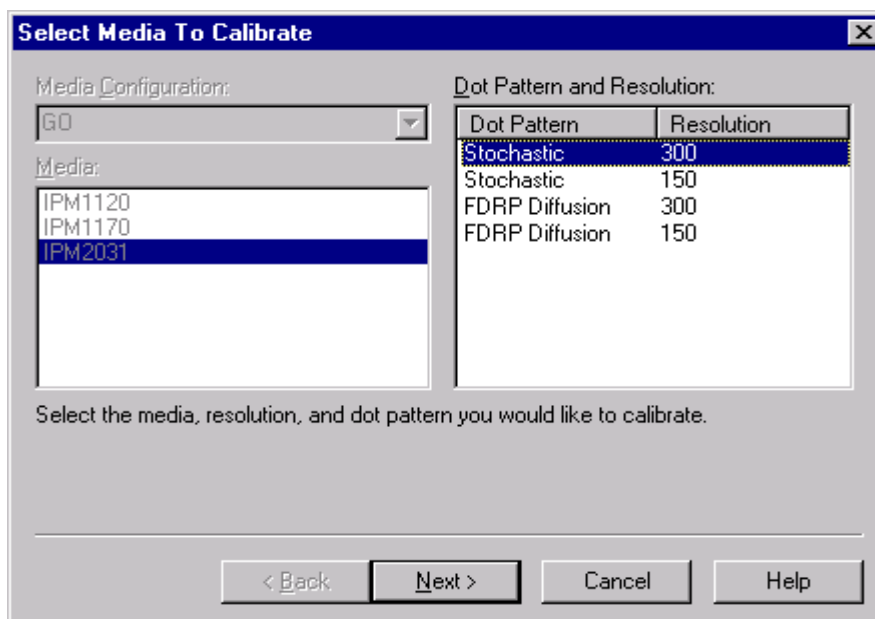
Select Media To Calibrate

Media Configuration:

GO

Media:

IPM1120
IPM1170
IPM2031

Dot Pattern and Resolution:

| Dot Pattern | Resolution |
|---|---|
| Stochastic | 300 |
| Stochastic | 150 |
| FDRP Diffusion | 300 |
| FDRP Diffusion | 150 |

Select the media, resolution, and dot pattern you would like to calibrate.

< Back

Next >

Cancel

Help